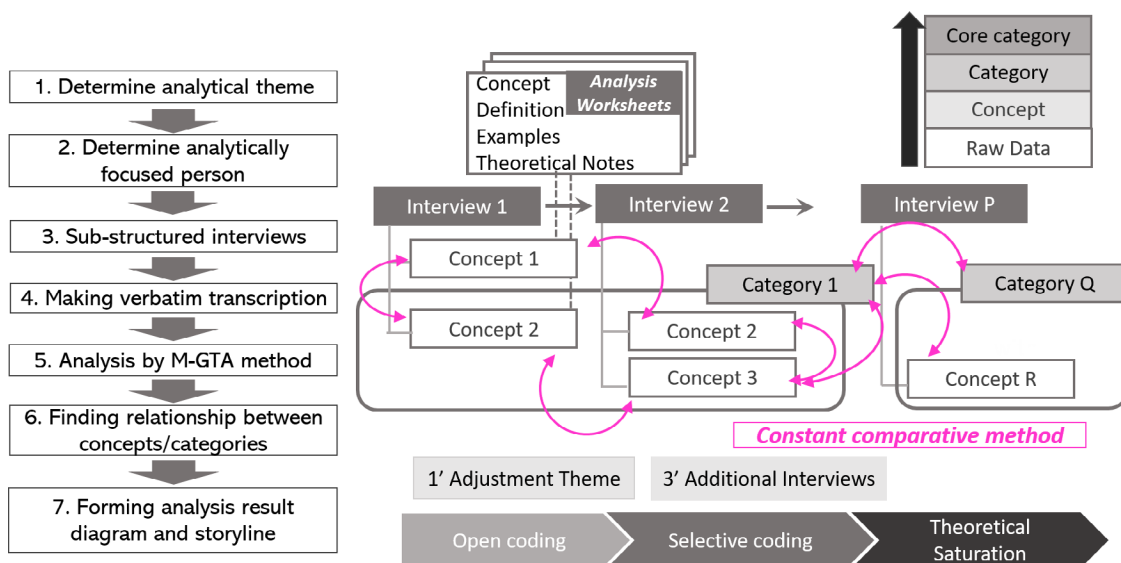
1. Determine analytical theme

2. Determine analytically focused person

3. Sub-structured interviews

4. Making verbatim transcription

5. Analysis by M-GTA method

6. Finding relationship between concepts/categories

7. Forming analysis result diagram and storyline

Concept
Definition
Examples
Theoretical Notes

Analysis Worksheets

Core category
Category
Concept
Raw Data

Interview 1
Interview 2
Interview P

Concept 1
Concept 2
Concept 2
Concept 3
Category 1
Category Q
Concept R

Constant comparative method

1' Adjustment Theme
3' Additional Interviews

Open coding
Selective coding
Theoretical Saturation